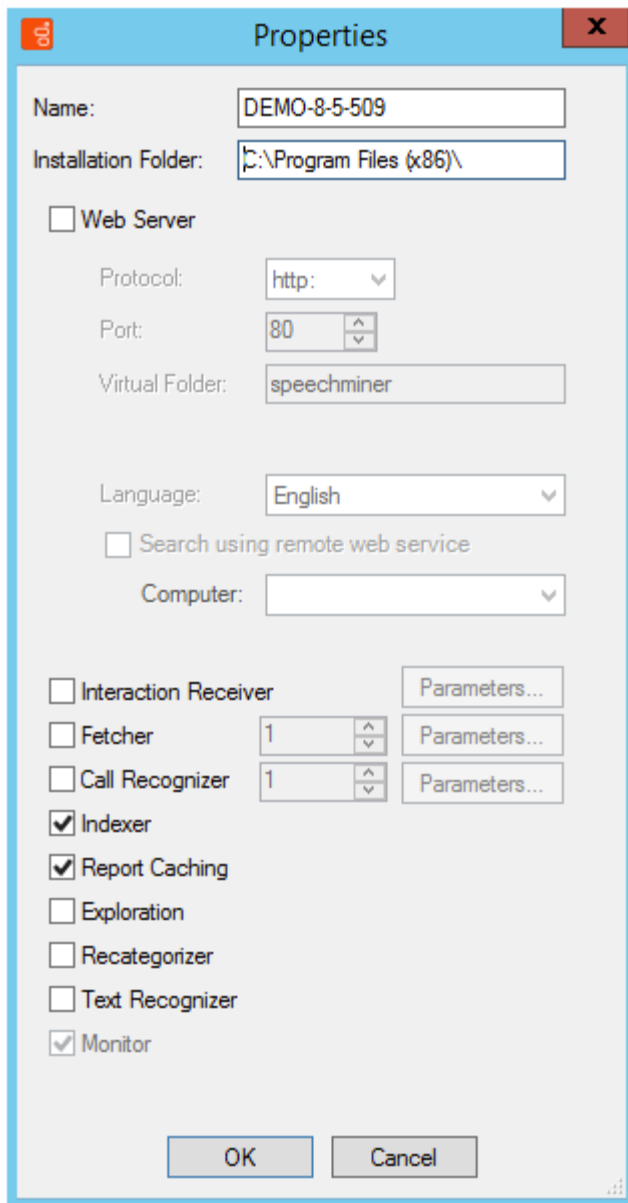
Properties

x

Name: DEMO-8-5-509

Installation Folder: C:\Program Files (x86)\

Web Server

Protocol: http:

Port: 80

Virtual Folder: speechminer

Language: English

Search using remote web service

Computer:

Interaction Receiver Parameters...

Fetcher 1 Parameters...

Call Recognizer 1 Parameters...

Indexer

Report Caching

Exploration

Recategorizer

Text Recognizer

Monitor

OK Cancel